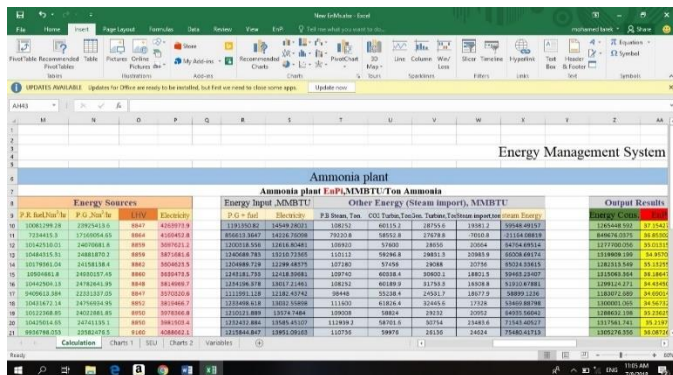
New EnMcalc - Excel

File Home Insert Page Layout Formulas Data Review View EnP Tell me what you want to do... mohamed fareh Share

PivotTable Recommended PivotTables Table Pictures Online Pictures Store My Add-ins Recommended Charts PivotChart 3D Map Line Column Win/Loss Slicer Timeline Hyperlink Text Box Header & Footer Equation Symbol

Tables Illustrations Add-ins Charts Tours Sparklines Filters Links Text Symbols

UPDATES AVAILABLE Updates for Office are ready to be installed, but first we need to close some apps. Update now

AH83

Energy Management System

Ammonia plant

Ammonia plant EnPi,MMBTU/Ton Ammonia

| Energy Sources | | | | Energy Input, MMBTU | | Other Energy (Steam import), MMBTU | | | | | Output Results | |
|---|---|---|---|---|---|---|---|---|---|---|---|---|
| P.R fuel,Nm³/hr | P.G ,Nm³/hr | LHV | Electricity | P.G + fuel | Electricity | P.B Steam, Ton | CO2 Turbine,Ton | Syn. Turbine,Ton | Steam import,ton | Steam Energy | Energy Cons. | EnPi |
| 10081299.28 | 23925413.6 | 8847 | 4269973.9 | 1191350.82 | 34549.28021 | 108252 | 60115.2 | 28755.6 | 19381.2 | 59548.49157 | 1265448.592 | 37.1542 |
| 7234415.3 | 17169054.65 | 8864 | 4306452.8 | 856813.3647 | 14226.76098 | 79210.8 | 58552.8 | 27678.8 | -7010.8 | -21156.08818 | 849676.0375 | 36.8530 |
| 10142510.01 | 24070681.6 | 8859 | 3097621.2 | 1200318.556 | 12616.80481 | 108920 | 57600 | 28656 | 20064 | 64764.69514 | 1277700.056 | 39.0153 |
| 10484515.31 | 24881870.2 | 8859 | 3871681.6 | 1240688.785 | 13210.73505 | 110112 | 59296.8 | 29851.3 | 20965.9 | 66008.69174 | 1319909.199 | 34.9570 |
| 10179081.04 | 24158158.4 | 8862 | 3604023.5 | 1204988.729 | 12299.48575 | 107180 | 57458 | 29088 | 20756 | 65024.33615 | 1282513.549 | 35.1525 |
| 10504861.8 | 24930157.49 | 8860 | 3660470.5 | 1243181.753 | 12418.30681 | 109740 | 60358.4 | 30900.1 | 18801.5 | 59463.23407 | 1315063.364 | 36.1864 |
| 10442506.13 | 24782641.95 | 8848 | 3814069.7 | 1234106.378 | 13017.21463 | 108252 | 60189.9 | 31793.3 | 16308.9 | 51910.67881 | 1299124.271 | 34.4345 |
| 9409613.384 | 22331337.05 | 8847 | 3570320.6 | 1111991.128 | 12182.43742 | 98448 | 55238.4 | 24531.7 | 18677.9 | 58899.1226 | 1183072.688 | 34.6901 |
| 10431672.18 | 24756934.95 | 8852 | 3819466.7 | 1233499.618 | 13032.55898 | 111600 | 61816.4 | 32445.6 | 17328 | 53469.88798 | 1300001.065 | 34.5673 |
| 10122068.85 | 24021881.65 | 8950 | 3978366.8 | 1210121.889 | 13574.7484 | 109008 | 58824 | 29232 | 20952 | 64535.56041 | 1288632.198 | 35.2362 |
| 10425014.65 | 24741155.1 | 8950 | 3981503.4 | 1232432.884 | 13585.45107 | 112939.2 | 58701.6 | 30754 | 23483.6 | 71545.40527 | 1317561.741 | 35.2197 |
| 9834798.255 | 23581479.5 | 8160 | 4088862.1 | 1215844.847 | 13951.09163 | 110736 | 59976 | 26136 | 24624 | 75480.41715 | 1305276.356 | 36.0872 |

Calculation Charts 1 SEU Charts 2 Variables

Ready

11:05 AM 7/9/2018 ENG